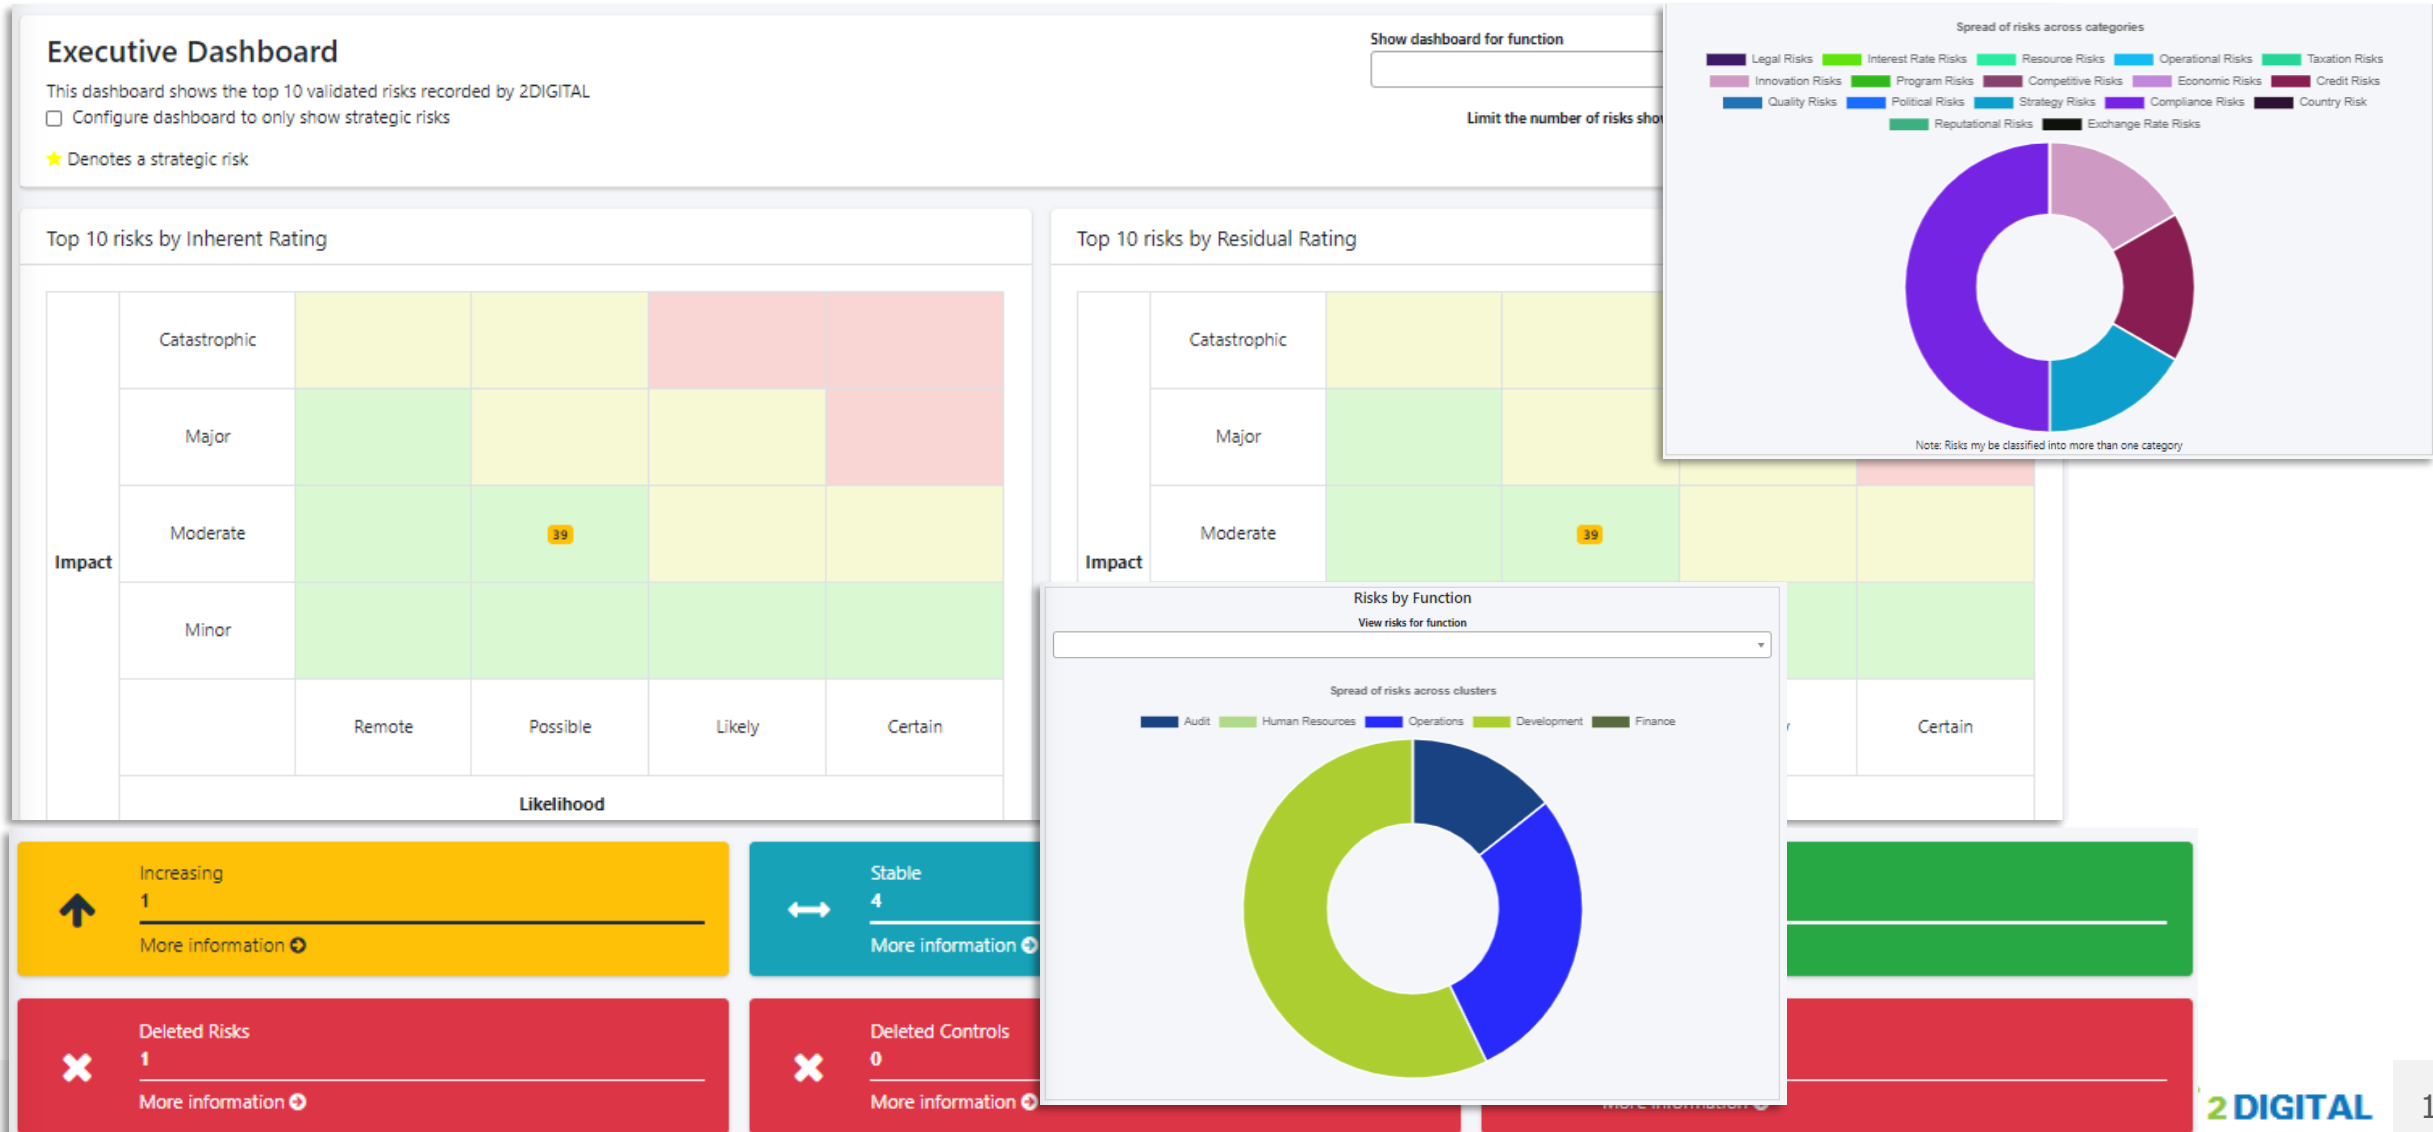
Executive Dashboard

This dashboard shows the top 10 validated risks recorded by 2DIGITAL

Configure dashboard to only show strategic risks

Denotes a strategic risk

Show dashboard for function

Limit the number of risks sho

Spread of risks across categories

Legal Risks, Interest Rate Risks, Resource Risks, Operational Risks, Taxation Risks, Innovation Risks, Program Risks, Competitive Risks, Economic Risks, Credit Risks, Quality Risks, Political Risks, Strategy Risks, Compliance Risks, Country Risk, Reputational Risks, Exchange Rate Risks

Note: Risks my be classified into more than one category

Top 10 risks by Inherent Rating

| Impact | Catastrophic | | | | |
|---|---|---|---|---|---|
| | Major | | | | |
| | Moderate | | 39 | | |
| | Minor | | | | |
| | | Remote | Possible | Likely | Certain |
| | Likelihood | | | | |

Top 10 risks by Residual Rating

| Impact | Catastrophic | | | | |
|---|---|---|---|---|---|
| | Major | | | | |
| | Moderate | | 39 | | |
| | | | | | Certain |

Risks by Function

View risks for function

Spread of risks across clusters

Audit, Human Resources, Operations, Development, Finance

Increasing
1
More information

Stable
4
More information

Deleted Risks
1
More information

Deleted Controls
0
More information

More information

2DIGITAL

1